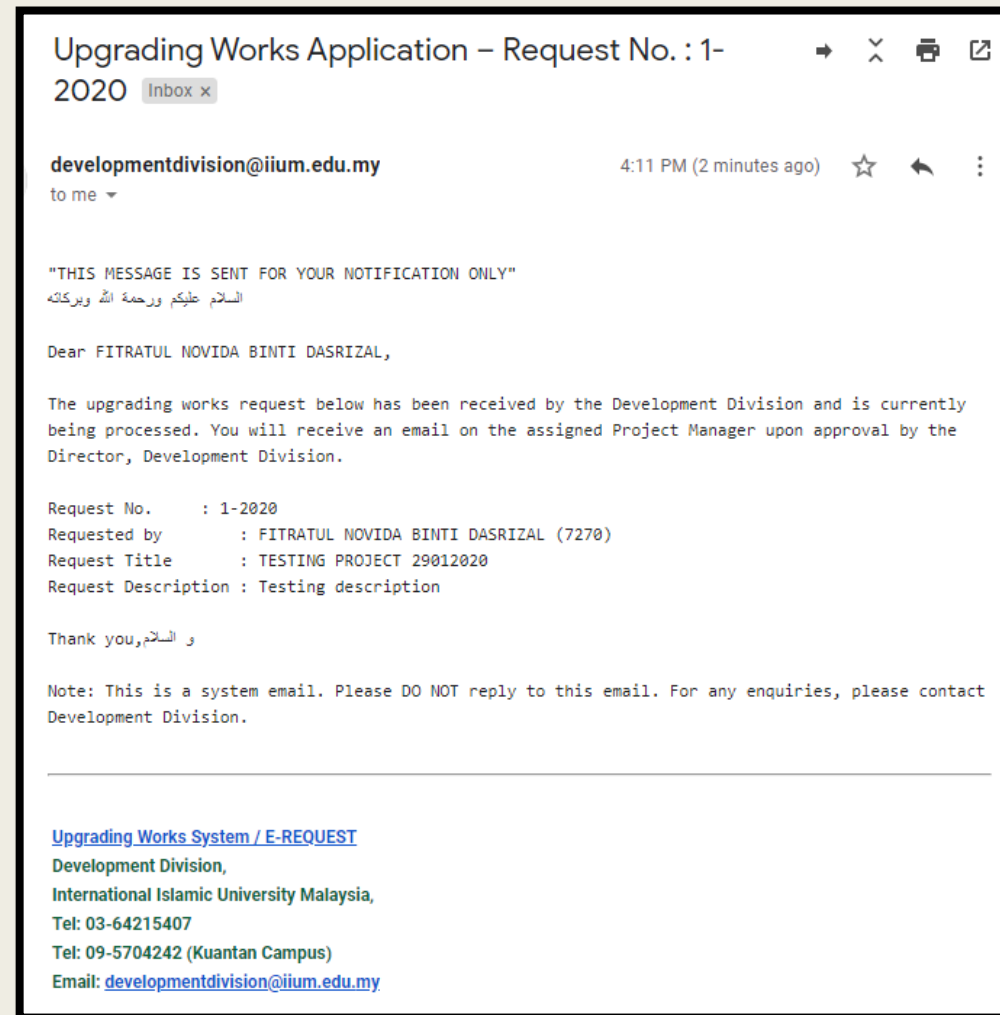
Upgrading Works Application – Request No. : 1-2020 Inbox ×

developmentdivision@iium.edu.my
to me

4:11 PM (2 minutes ago)

"THIS MESSAGE IS SENT FOR YOUR NOTIFICATION ONLY"
السلام عليكم ورحمة الله وبركاته

Dear FITRATUL NOVIDA BINTI DASRIZAL,

The upgrading works request below has been received by the Development Division and is currently being processed. You will receive an email on the assigned Project Manager upon approval by the Director, Development Division.

Request No. : 1-2020
Requested by : FITRATUL NOVIDA BINTI DASRIZAL (7270)
Request Title : TESTING PROJECT 29012020
Request Description : Testing description

Thank you,و السلام

Note: This is a system email. Please DO NOT reply to this email. For any enquiries, please contact Development Division.

Upgrading Works System / E-REQUEST
Development Division,
International Islamic University Malaysia,
Tel: 03-64215407
Tel: 09-5704242 (Kuantan Campus)
Email: developmentdivision@iium.edu.my